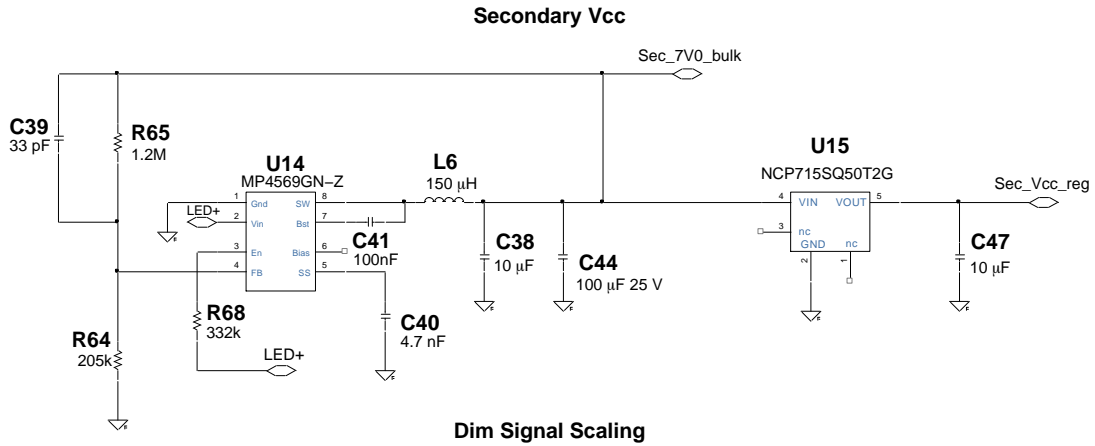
Secondary Vcc

Sec_7V0_bulk

C39
33 pF

R65
1.2M

U14
MP4569GN–Z

L6
150 µH

U15
NCP715SQ50T2G

Sec_Vcc_reg

LED+

1 Gnd
2 Vin
3 En
4 FB

SW 8
Bst 7
Bias 6
SS 5

C41
100nF

C38
10 µF

C44
100 µF 25 V

4 VIN
VOUT 5
3 nc
GND
nc
2
1

C47
10 µF

R68
332k

C40
4.7 nF

R64
205k

LED+

Dim Signal Scaling